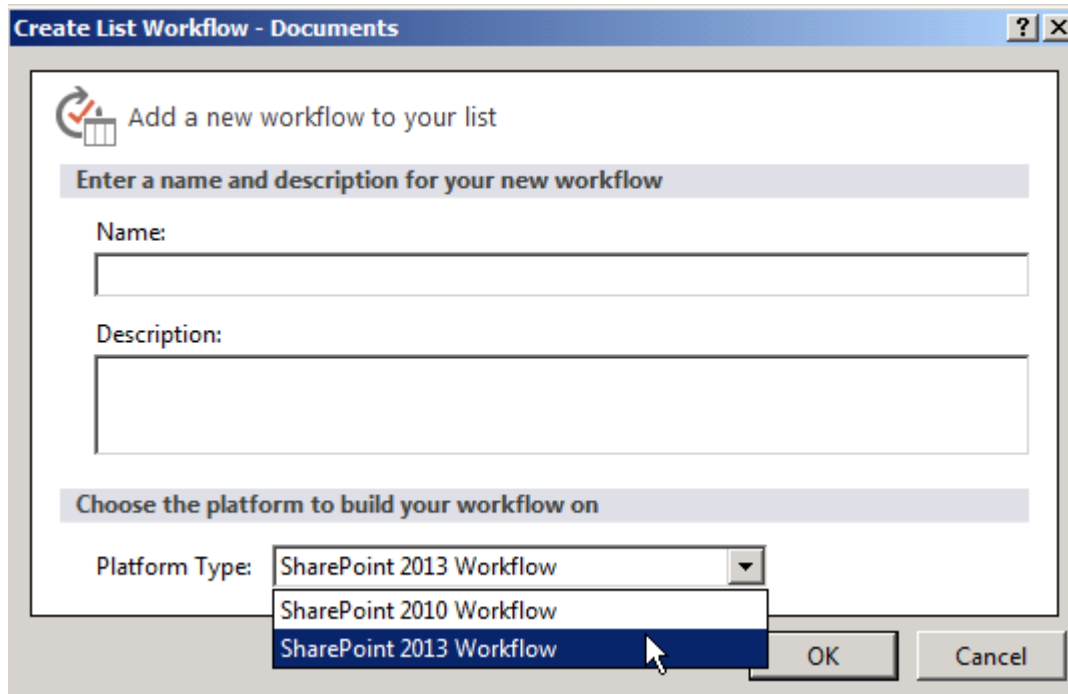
Create List Workflow - Documents

?
X

Add a new workflow to your list

Enter a name and description for your new workflow

Name:

Description:

Choose the platform to build your workflow on

Platform Type: SharePoint 2013 Workflow

SharePoint 2010 Workflow
SharePoint 2013 Workflow

OK
Cancel